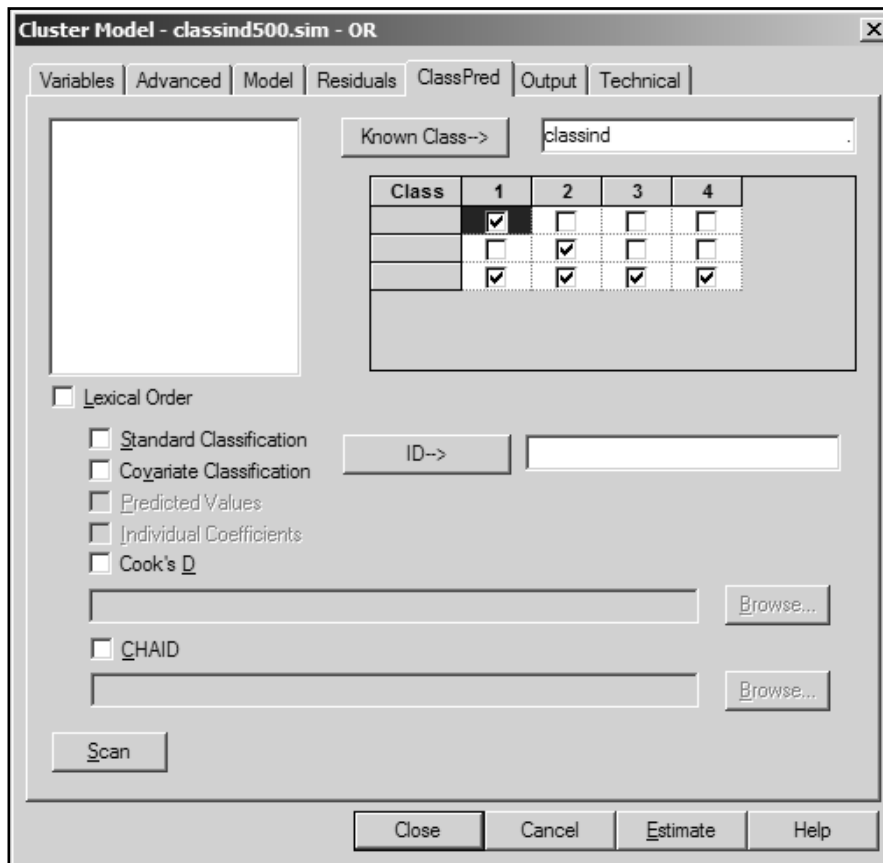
Cluster Model - classind500.sim - OR

Variables | Advanced | Model | Residuals | ClassPred | Output | Technical

Known Class--> classind

| Class | 1 | 2 | 3 | 4 |
|---|---|---|---|---|
| | ☑ | ☐ | ☐ | ☐ |
| | ☐ | ☑ | ☐ | ☐ |
| | ☑ | ☑ | ☑ | ☑ |

☐ Lexical Order

☐ Standard Classification
☐ Covariate Classification
☐ Predicted Values
☐ Individual Coefficients
☐ Cook's D

ID-->

Browse...

☐ CHAID

Browse...

Scan

Close | Cancel | Estimate | Help